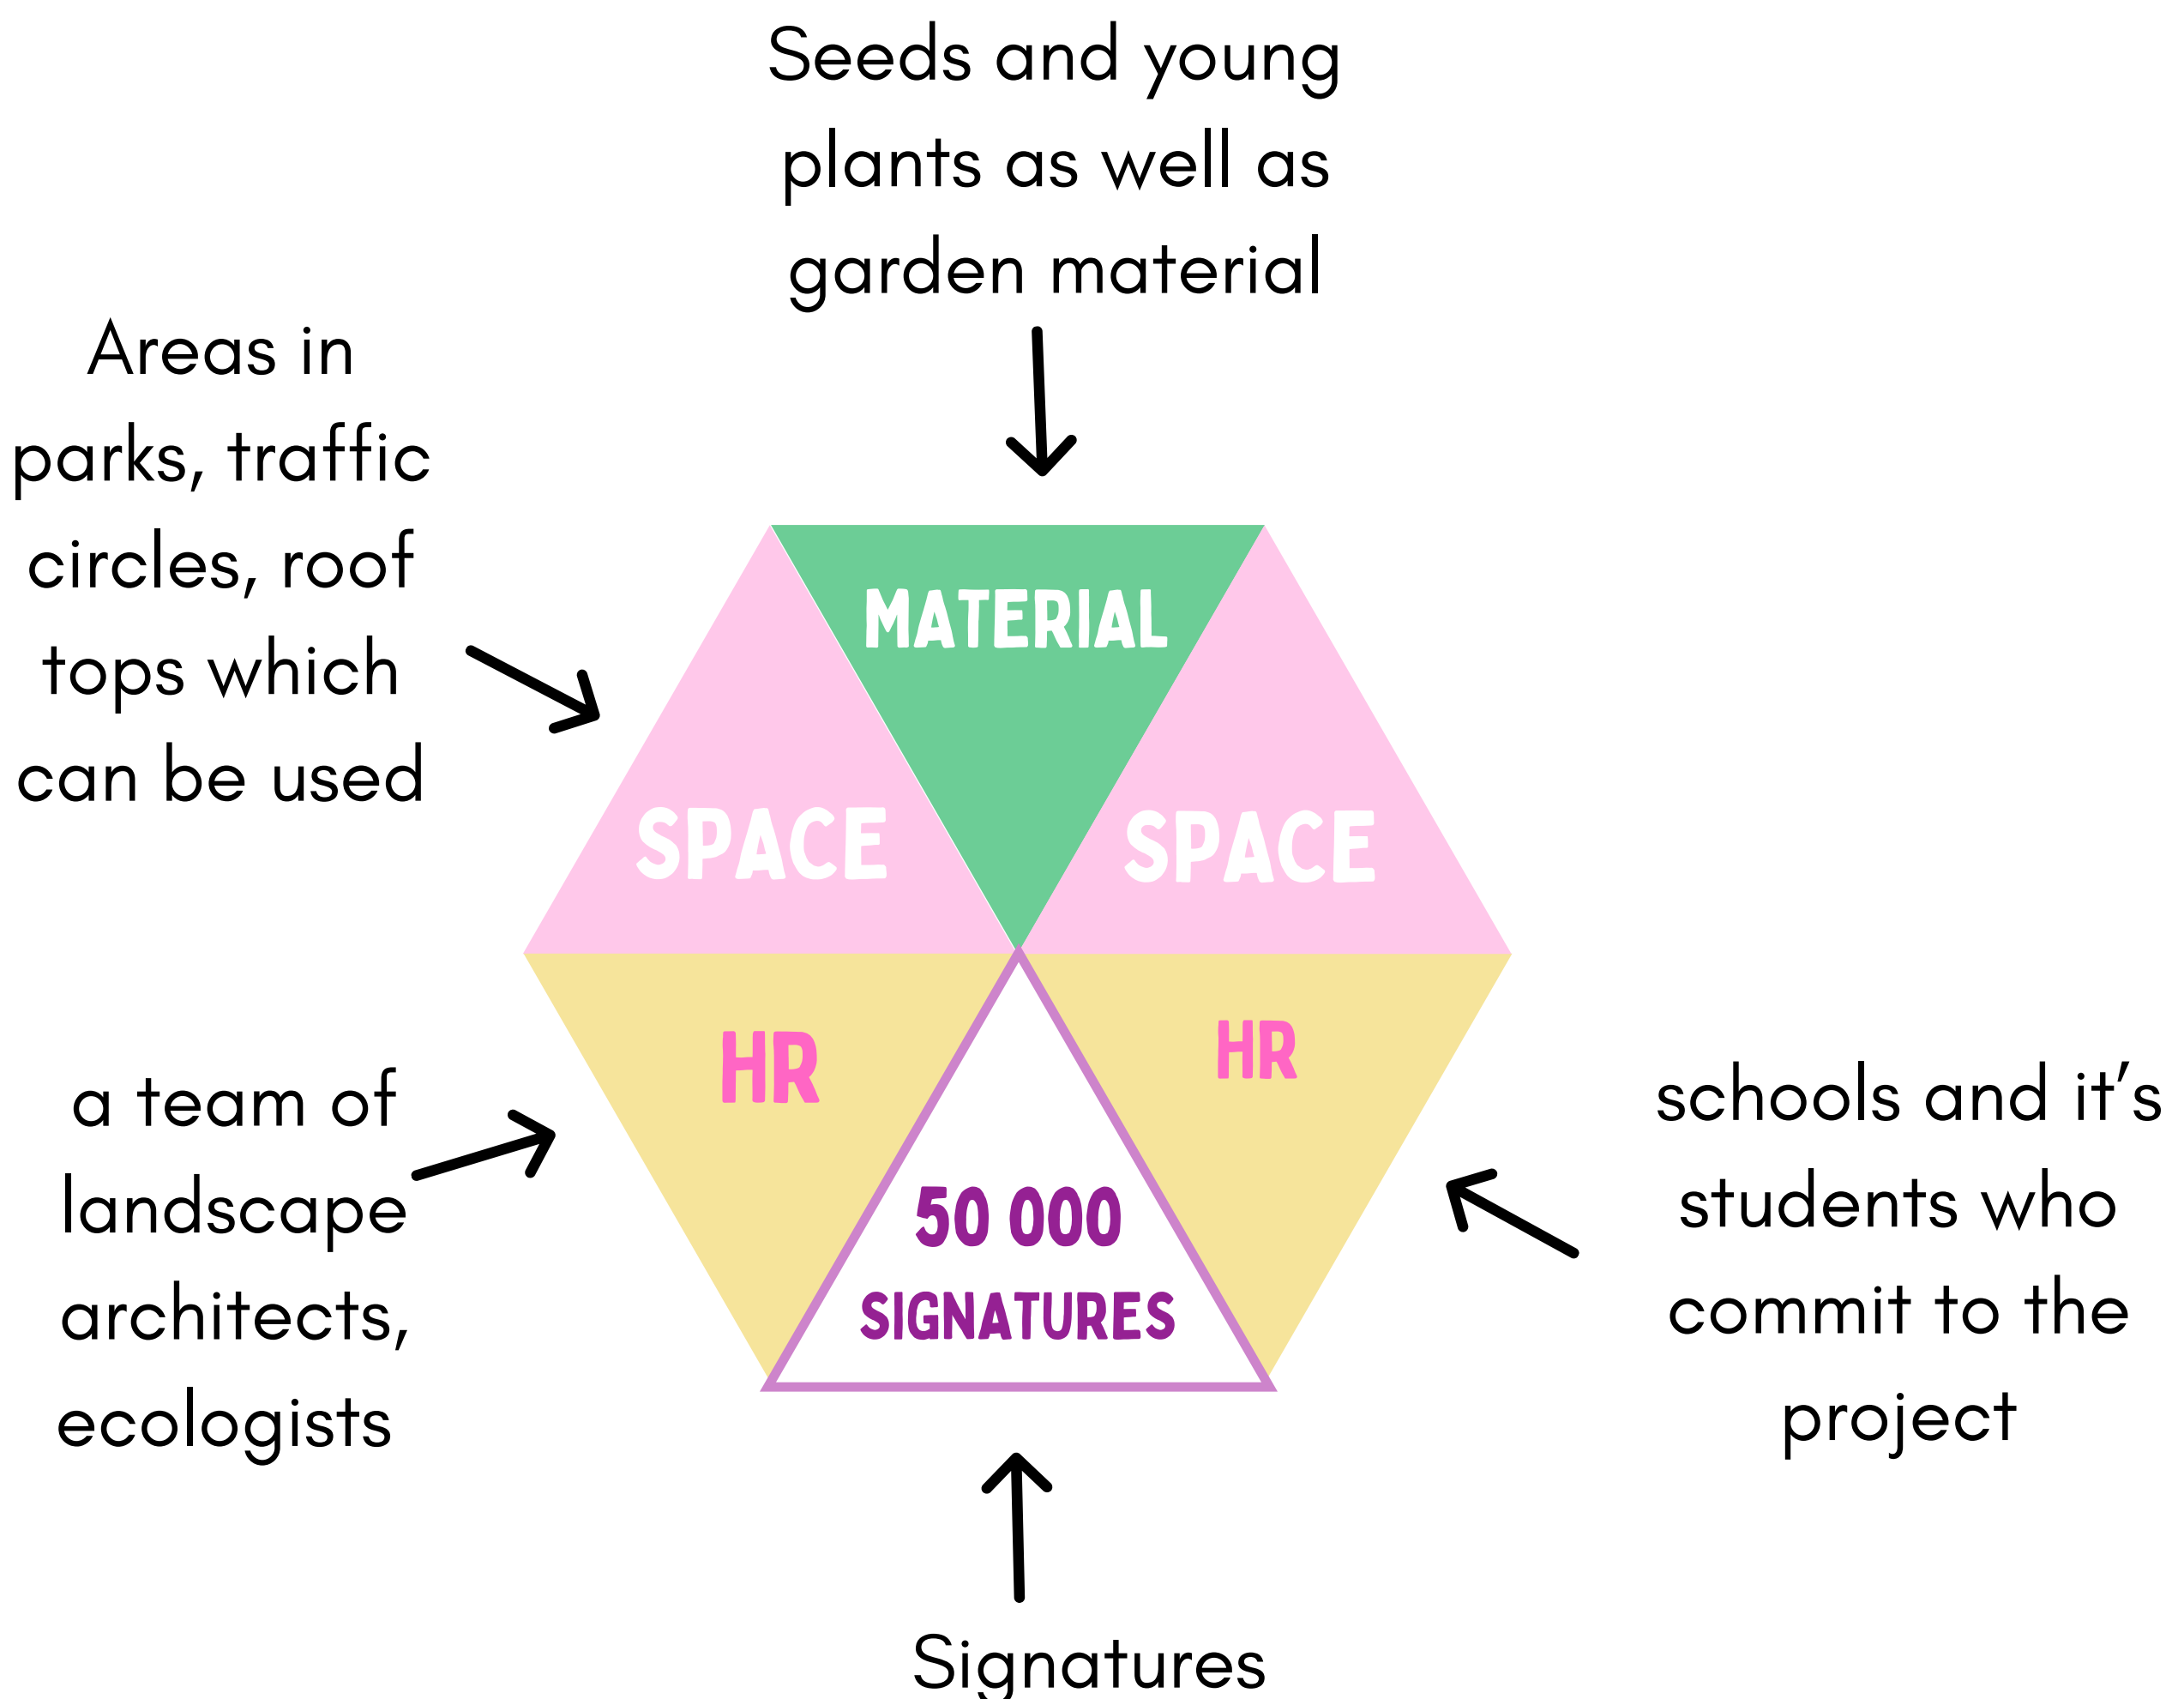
Seeds and young plants as well as garden material

Areas in parks, traffic circles, roof tops which can be used

MATERIAL

SPACE

SPACE

HR

HR

a team of landscape architects, ecologists

schools and it's students who commit to the project

50 000

SIGNATURES

Signatures